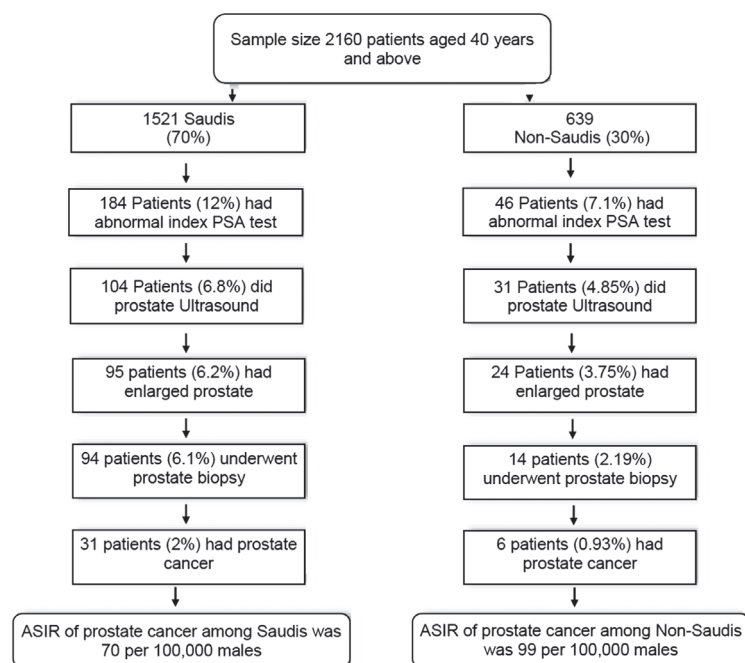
Sample size 2160 patients aged 40 years and above

1521 Saudis (70%)

184 Patients (12%) had abnormal index PSA test

104 Patients (6.8%) did prostate Ultrasound

95 patients (6.2%) had enlarged prostate

94 patients (6.1%) underwent prostate biopsy

31 patients (2%) had prostate cancer

ASIR of prostate cancer among Saudis was 70 per 100,000 males

639 Non-Saudis (30%)

46 Patients (7.1%) had abnormal index PSA test

31 Patients (4.85%) did prostate Ultrasound

24 Patients (3.75%) had enlarged prostate

14 patients (2.19%) underwent prostate biopsy

6 patients (0.93%) had prostate cancer

ASIR of prostate cancer among Non-Saudis was 99 per 100,000 males